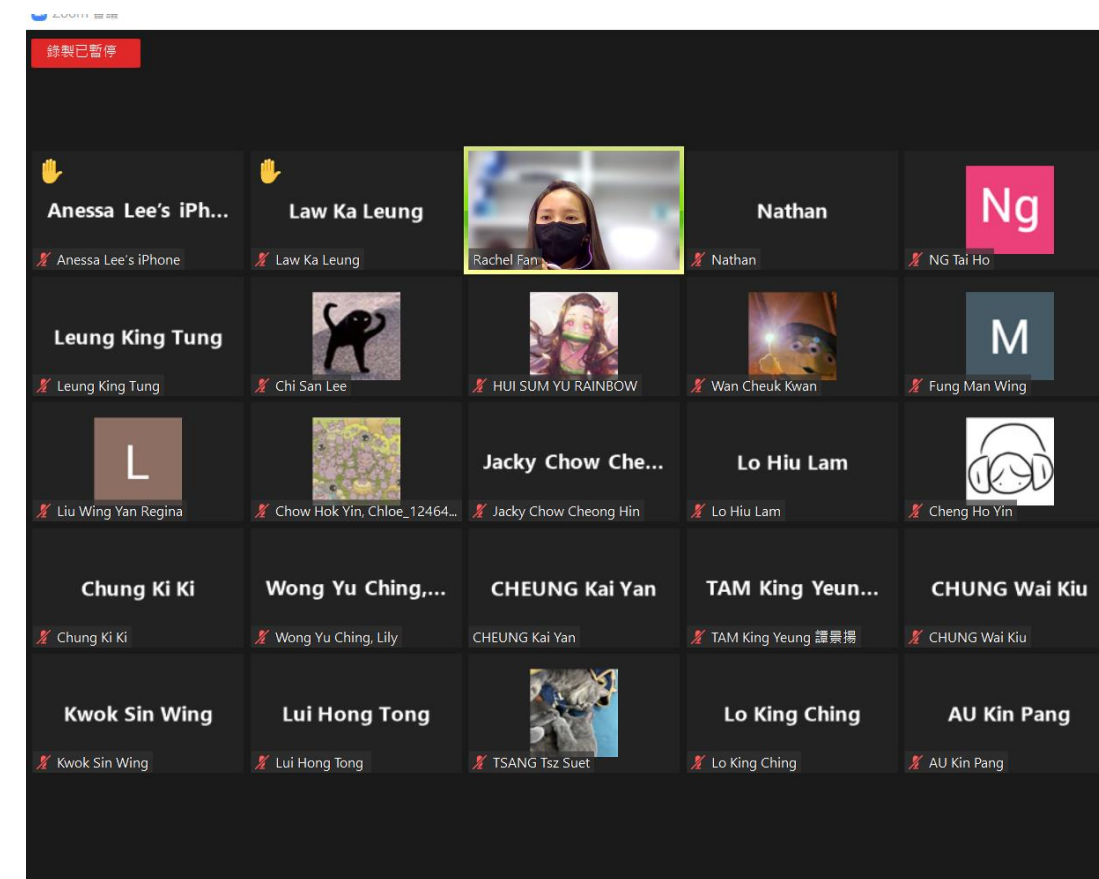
Zoom 會議

錄製已暫停

Anessa Lee's iPh...
Anessa Lee's iPhone

Law Ka Leung
Law Ka Leung

Rachel Fan

Nathan
Nathan

Ng
NG Tai Ho

Leung King Tung
Leung King Tung

Chi San Lee

HUI SUM YU RAINBOW

Wan Cheuk Kwan

M
Fung Man Wing

L
Liu Wing Yan Regina

Chow Hok Yin, Chloe_12464...

Jacky Chow Che...
Jacky Chow Cheong Hin

Lo Hiu Lam
Lo Hiu Lam

Cheng Ho Yin

Chung Ki Ki
Chung Ki Ki

Wong Yu Ching,...
Wong Yu Ching, Lily

CHEUNG Kai Yan
CHEUNG Kai Yan

TAM King Yeun...
TAM King Yeung 譚景揚

CHUNG Wai Kiu
CHUNG Wai Kiu

Kwok Sin Wing
Kwok Sin Wing

Lui Hong Tong
Lui Hong Tong

TSANG Tsz Suet

Lo King Ching
Lo King Ching

AU Kin Pang
AU Kin Pang